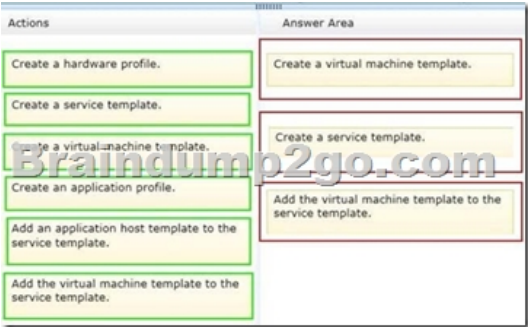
Actions

Create a hardware profile.

Create a service template.

Create a virtual machine template.

Create an application profile.

Add an application host template to the service template.

Add the virtual machine template to the service template.

Braindump2go.com

Answer Area

Create a virtual machine template.

Create a service template.

Add the virtual machine template to the service template.